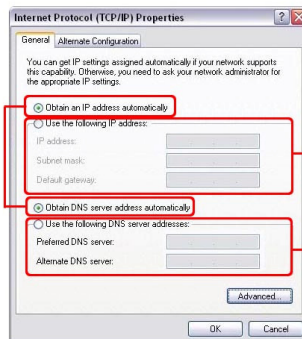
Internet Protocol (TCP/IP) Properties

General | Alternate Configuration

You can get IP settings assigned automatically if your network supports this capability. Otherwise, you need to ask your network administrator for the appropriate IP settings.

Obtain an IP address automatically

Use the following IP address:

IP address:

Subnet mask:

Default gateway:

Obtain DNS server address automatically

Use the following DNS server addresses:

Preferred DNS server:

Alternate DNS server:

Advanced...

OK

Cancel